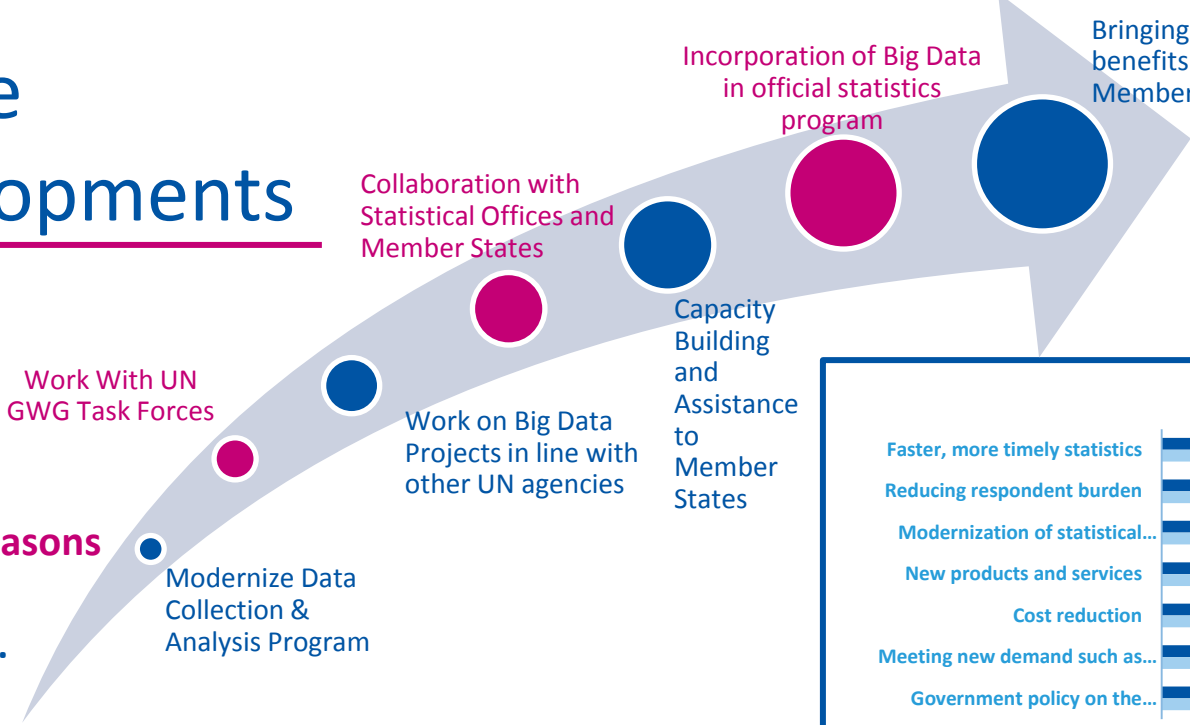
e

opments

asons

Modernize Data Collection & Analysis Program

Work With UN GWG Task Forces

Work on Big Data Projects in line with other UN agencies

Collaboration with Statistical Offices and Member States

Capacity Building and Assistance to Member States

Incorporation of Big Data in official statistics program

Bringing benefits Member

Faster, more timely statistics
Reducing respondent burden
Modernization of statistical...
New products and services
Cost reduction
Meeting new demand such as...
Government policy on the...